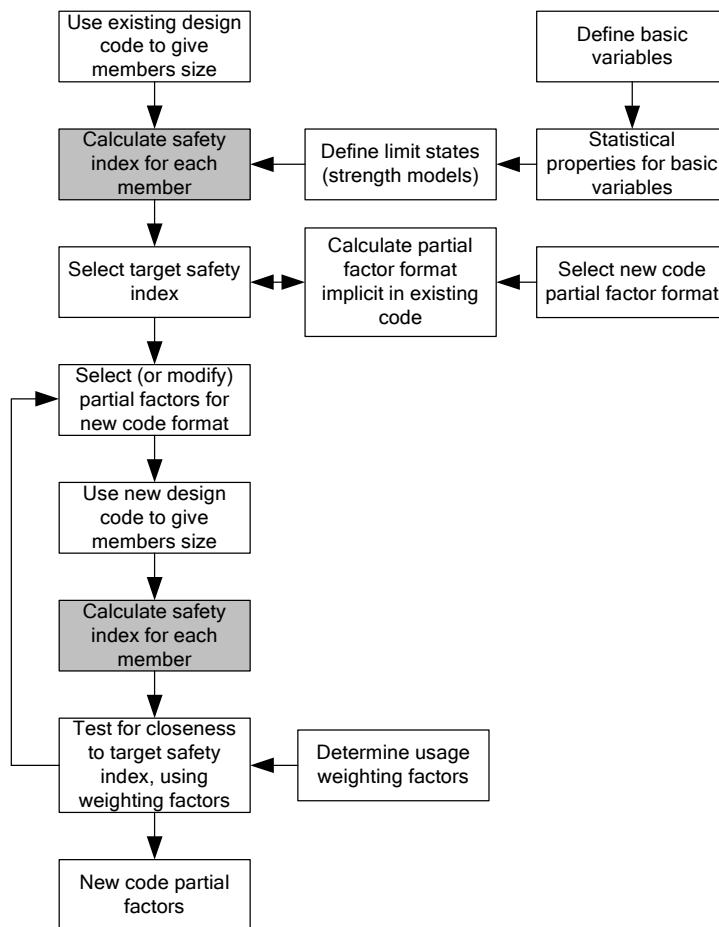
Use existing design code to give members size

Define basic variables

Calculate safety index for each member

Define limit states (strength models)

Statistical properties for basic variables

Select target safety index

Calculate partial factor format implicit in existing code

Select new code partial factor format

Select (or modify) partial factors for new code format

Use new design code to give members size

Calculate safety index for each member

Test for closeness to target safety index, using weighting factors

Determine usage weighting factors

New code partial factors